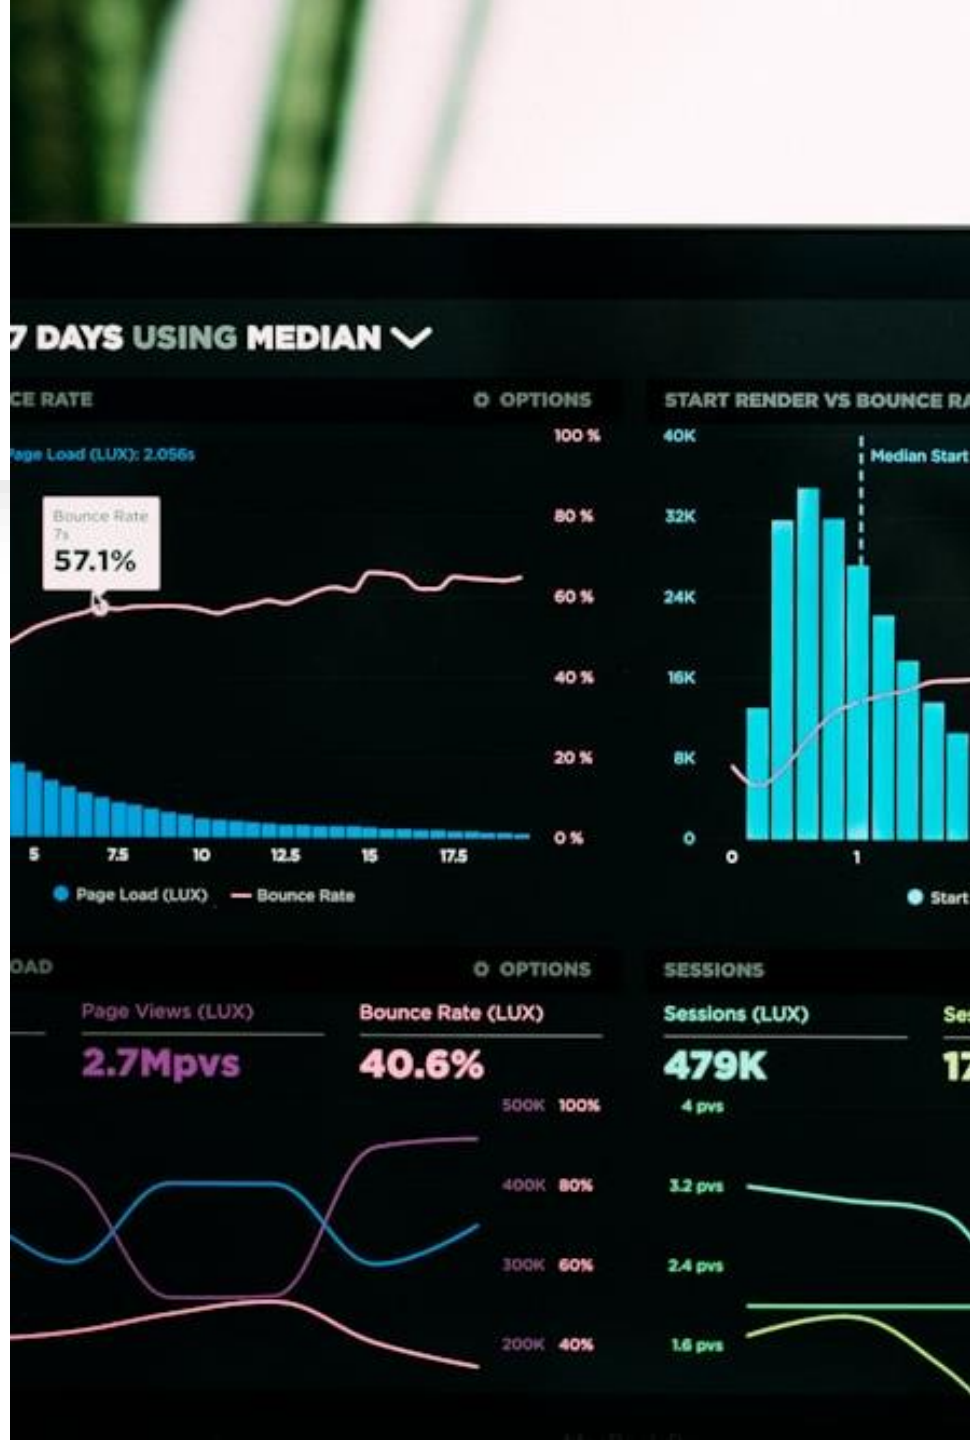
7 DAYS USING MEDIAN

CE RATE

OPTIONS

Page Load (LUX): 2.056s

Bounce Rate
7s
57.1%

100 %
80 %
60 %
40 %
20 %
0 %

5 7.5 10 12.5 15 17.5

Page Load (LUX) Bounce Rate

START RENDER VS BOUNCE RA

40K
32K
24K
16K
8K
0

Median Start

0 1

Start

OAD

OPTIONS

Page Views (LUX)
2.7Mpvs

Bounce Rate (LUX)
40.6%

500K 100%
400K 80%
300K 60%
200K 40%

SESSIONS

Sessions (LUX)
479K

Se
1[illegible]

4 pvs
3.2 pvs
2.4 pvs
1.6 pvs